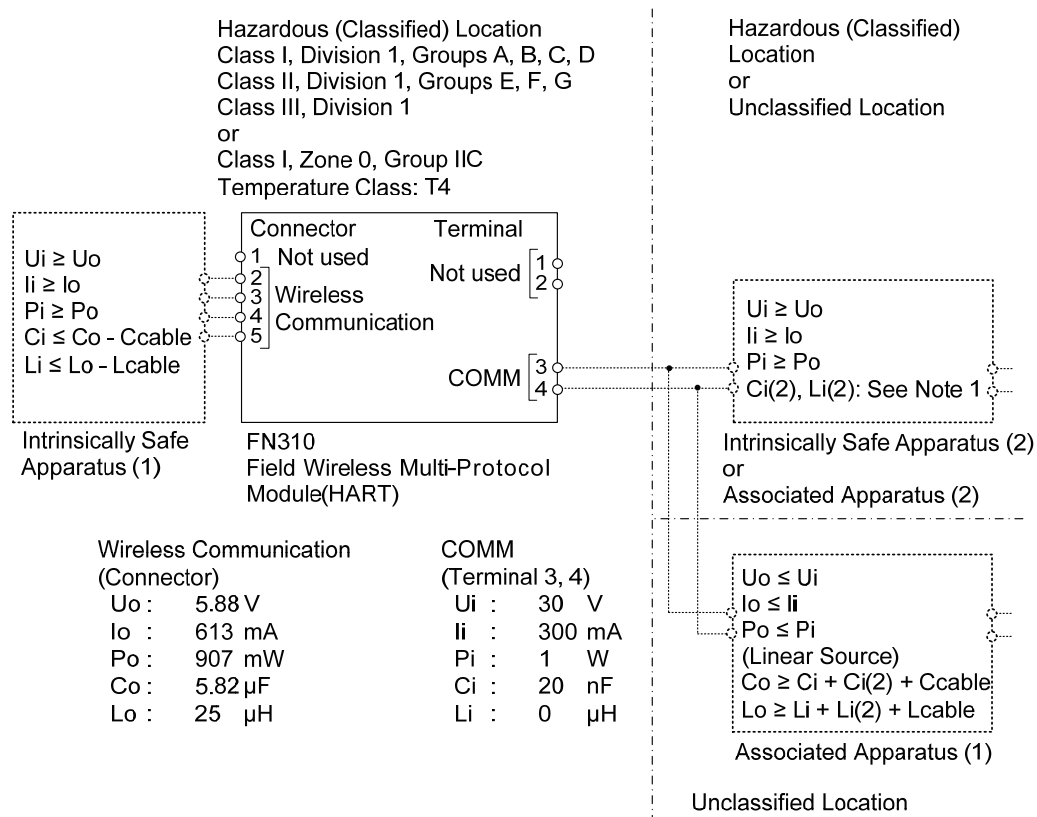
Hazardous (Classified) Location
Class I, Division 1, Groups A, B, C, D
Class II, Division 1, Groups E, F, G
Class III, Division 1
or
Class I, Zone 0, Group IIC
Temperature Class: T4

Hazardous (Classified)
Location
or
Unclassified Location

Ui ≥ Uo
Ii ≥ Io
Pi ≥ Po
Ci ≤ Co - Ccable
Li ≤ Lo - Lcable

Intrinsically Safe
Apparatus (1)

Connector
1 Not used
2
3 Wireless
4 Communication
5

Terminal
Not used 1
2

COMM 3
4

FN310
Field Wireless Multi-Protocol
Module(HART)

Ui ≥ Uo
Ii ≥ Io
Pi ≥ Po
Ci(2), Li(2): See Note 1

Intrinsically Safe Apparatus (2)
or
Associated Apparatus (2)

Wireless Communication
(Connector)
Uo : 5.88 V
Io : 613 mA
Po : 907 mW
Co : 5.82 μF
Lo : 25 μH

COMM
(Terminal 3, 4)
Ui : 30 V
Ii : 300 mA
Pi : 1 W
Ci : 20 nF
Li : 0 μH

Uo ≤ Ui
Io ≤ Ii
Po ≤ Pi
(Linear Source)
Co ≥ Ci + Ci(2) + Ccable
Lo ≥ Li + Li(2) + Lcable

Associated Apparatus (1)

Unclassified Location